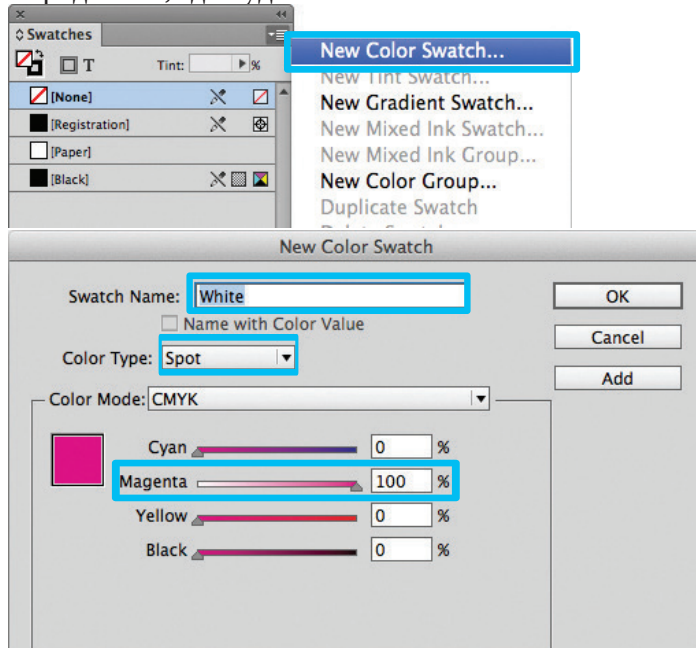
Swatches

T

Tint: %

[None]

[Registration]

[Paper]

[Black]

New Color Swatch...

New Tint Swatch...

New Gradient Swatch...

New Mixed Ink Swatch...

New Mixed Ink Group...

New Color Group...

Duplicate Swatch

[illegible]

New Color Swatch

Swatch Name: White

Name with Color Value

Color Type: Spot

Color Mode: CMYK

OK

Cancel

Add

Cyan 0 %

Magenta 100 %

Yellow 0 %

Black 0 %